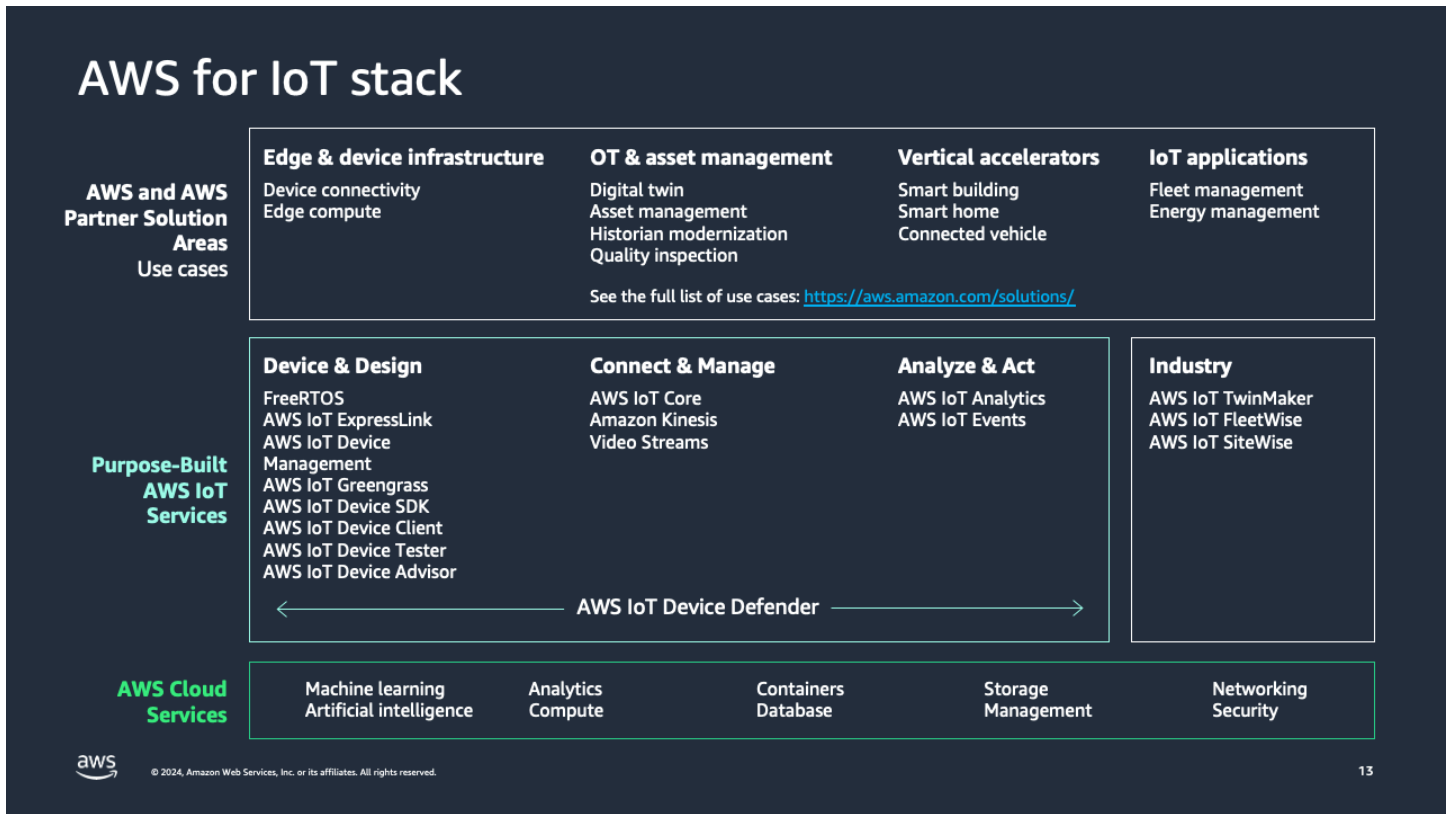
AWS for IoT stack

AWS and AWS Partner Solution Areas
Use cases

Edge & device infrastructure
Device connectivity
Edge compute

OT & asset management
Digital twin
Asset management
Historian modernization
Quality inspection

Vertical accelerators
Smart building
Smart home
Connected vehicle

IoT applications
Fleet management
Energy management

See the full list of use cases: https://aws.amazon.com/solutions/

Purpose-Built AWS IoT Services

Device & Design
FreeRTOS
AWS IoT ExpressLink
AWS IoT Device Management
AWS IoT Greengrass
AWS IoT Device SDK
AWS IoT Device Client
AWS IoT Device Tester
AWS IoT Device Advisor

Connect & Manage
AWS IoT Core
Amazon Kinesis
Video Streams

Analyze & Act
AWS IoT Analytics
AWS IoT Events

AWS IoT Device Defender

Industry
AWS IoT TwinMaker
AWS IoT FleetWise
AWS IoT SiteWise

AWS Cloud Services

Machine learning
Artificial intelligence

Analytics
Compute

Containers
Database

Storage
Management

Networking
Security

aws

© 2024, Amazon Web Services, Inc. or its affiliates. All rights reserved.

13